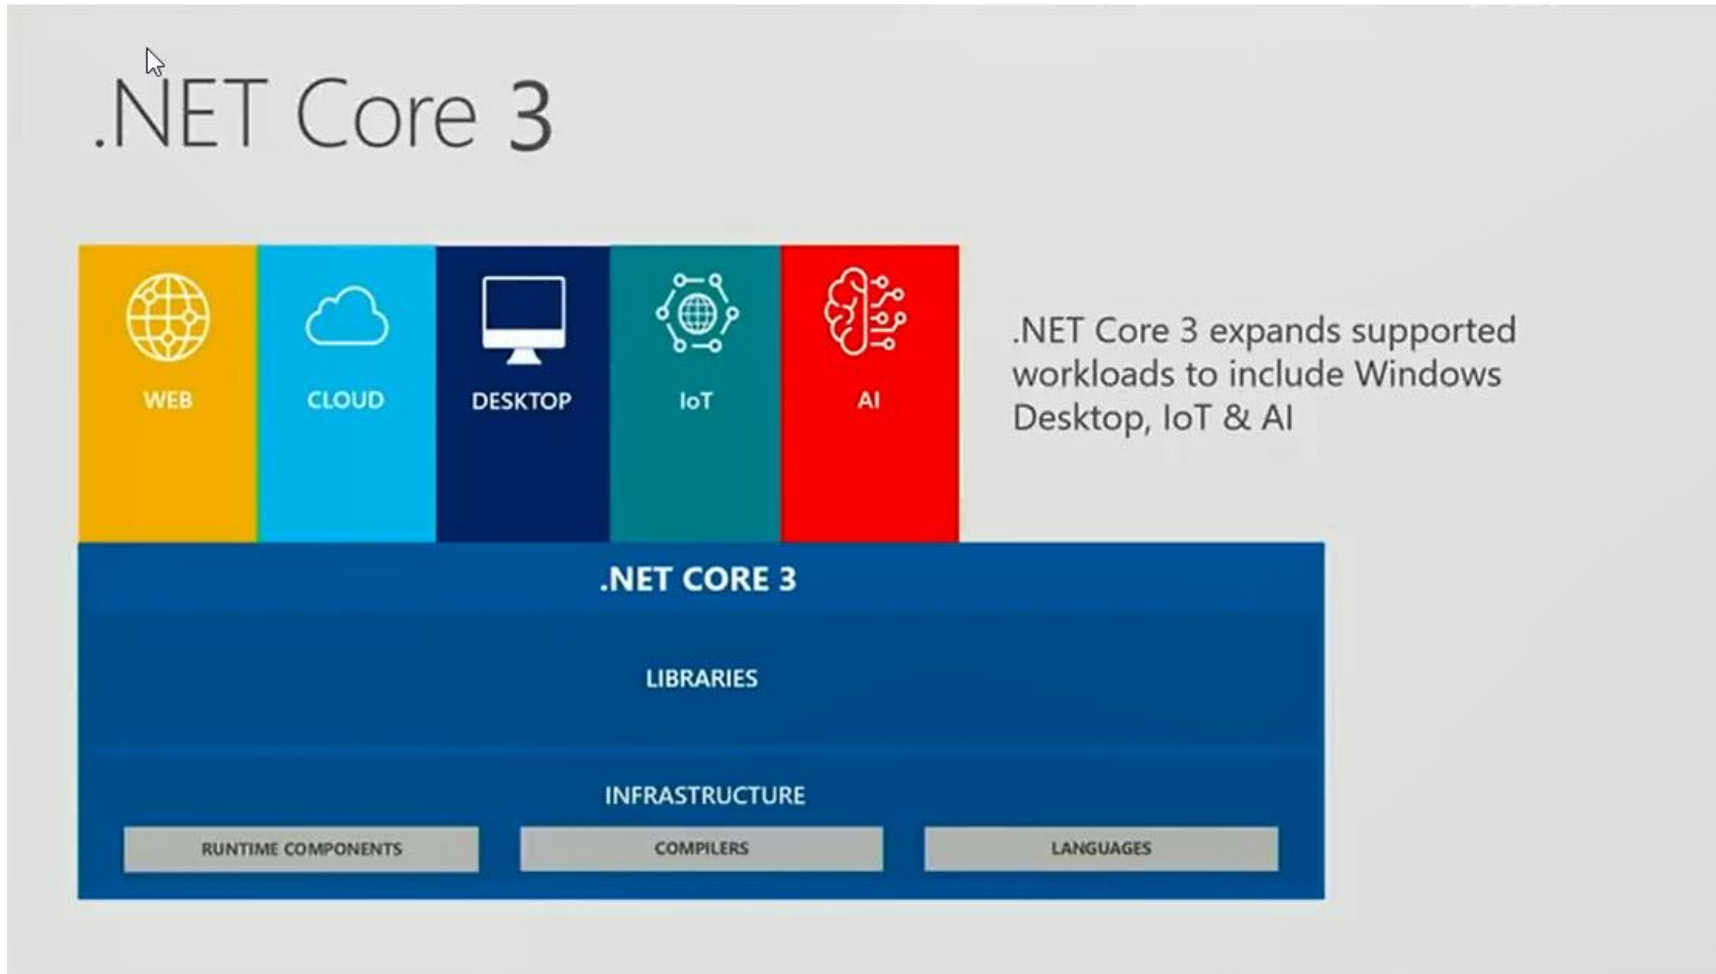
.NET Core 3

WEB

CLOUD

DESKTOP

IoT

AI

.NET Core 3 expands supported workloads to include Windows Desktop, IoT & AI

.NET CORE 3

LIBRARIES

INFRASTRUCTURE

RUNTIME COMPONENTS

COMPILERS

LANGUAGES